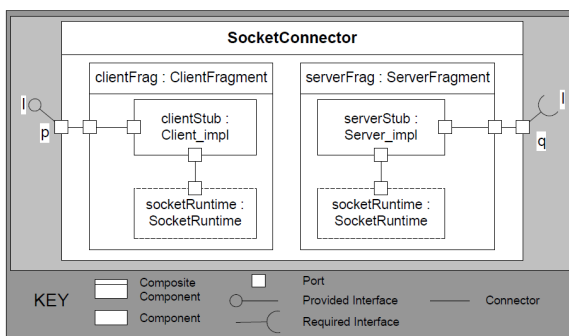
SocketConnector

clientFrag : ClientFragment

clientStub : Client_impl

socketRuntime : SocketRuntime

serverFrag : ServerFragment

serverStub : Server_impl

socketRuntime : SocketRuntime

I

p

I

q

KEY

Composite Component

Component

Port

Provided Interface

Required Interface

Connector